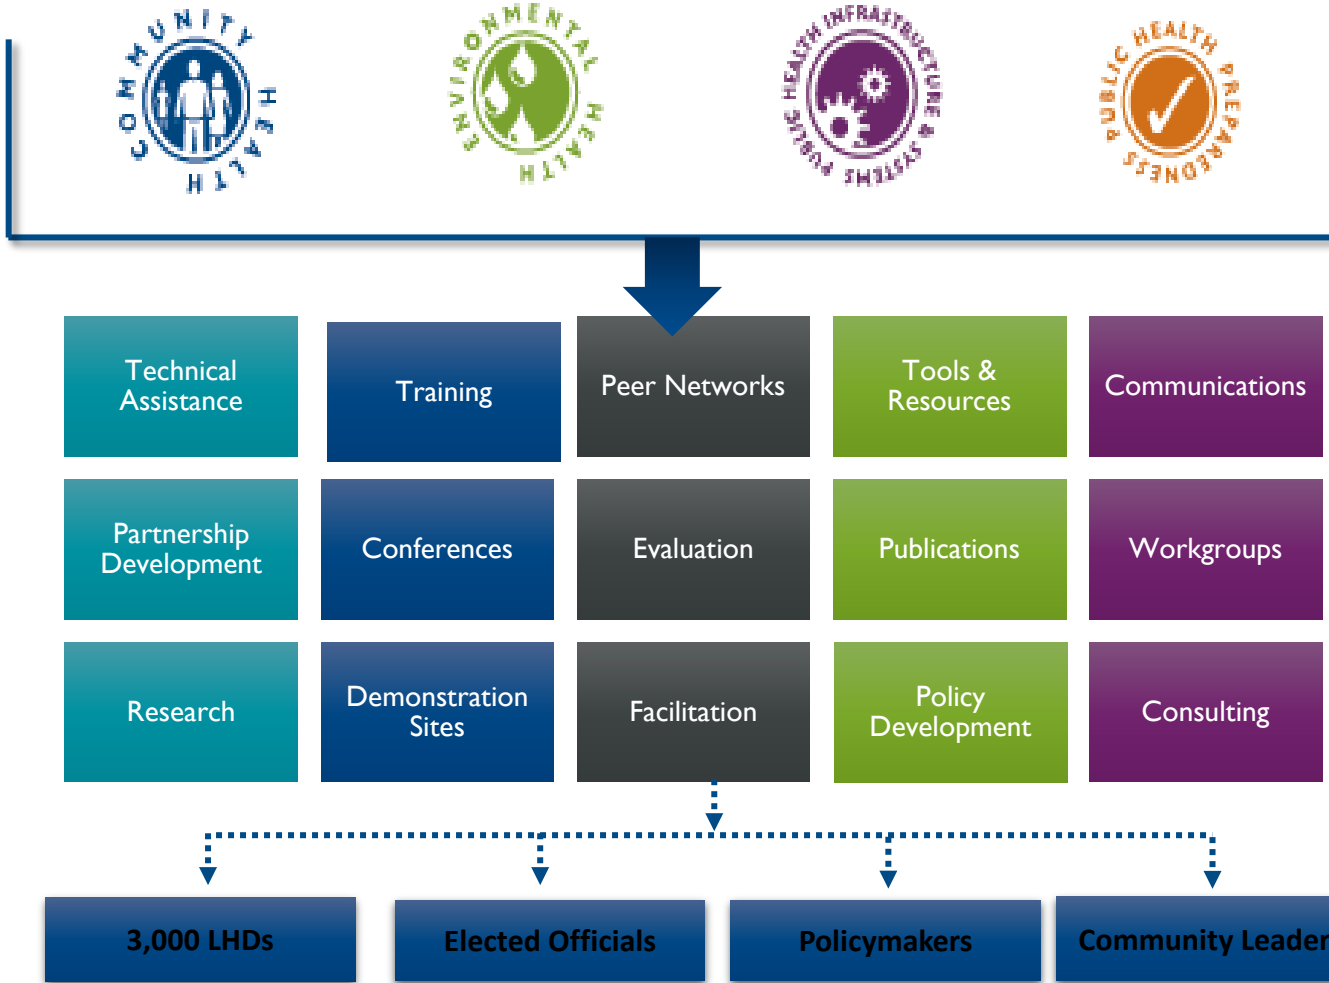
COMMUNITY HEALTH

ENVIRONMENTAL HEALTH

PUBLIC HEALTH INFRASTRUCTURE & SYSTEMS

PUBLIC HEALTH PREPAREDNESS

Technical Assistance

Training

Peer Networks

Tools & Resources

Communications

Partnership Development

Conferences

Evaluation

Publications

Workgroups

Research

Demonstration Sites

Facilitation

Policy Development

Consulting

3,000 LHDs

Elected Officials

Policymakers

Community Leader